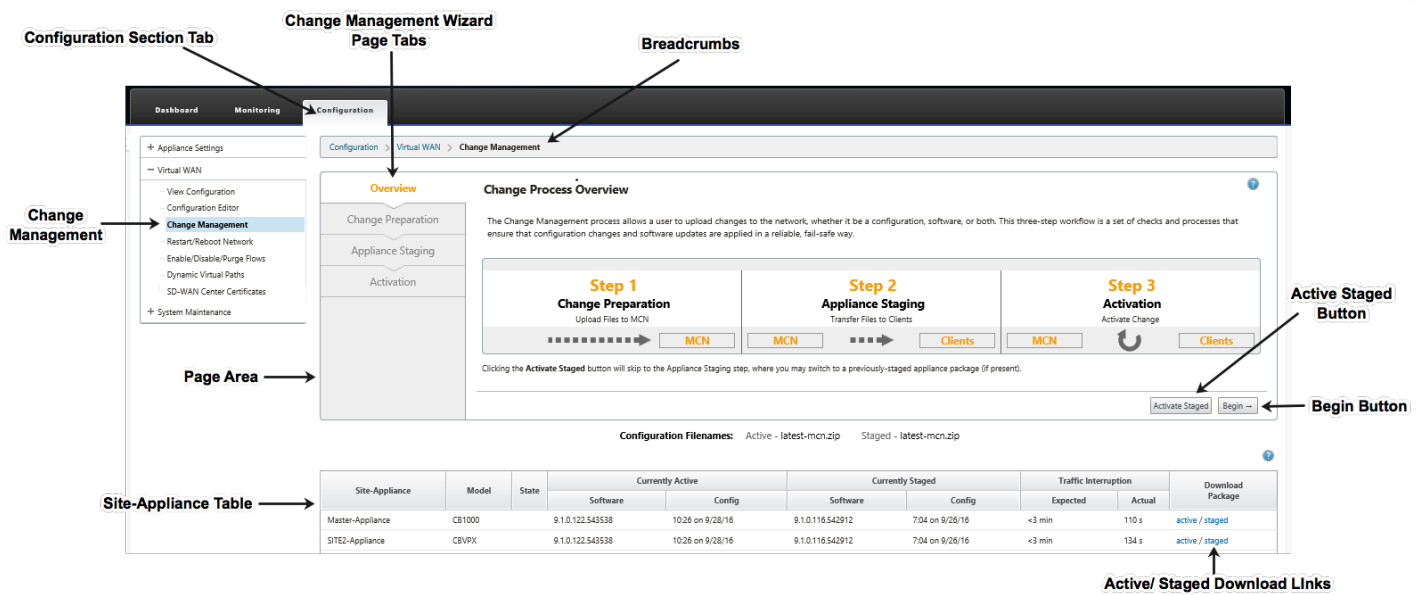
Configuration Section Tab

Change Management Wizard Page Tabs

Breadcrumbs

Dashboard Monitoring Configuration

+ Appliance Settings
− Virtual WAN
View Configuration
Configuration Editor
Change Management
Restart/Reboot Network
Enable/Disable/Purge Flows
Dynamic Virtual Paths
SD-WAN Center Certificates
+ System Maintenance

Change Management

Configuration > Virtual WAN > Change Management

Overview
Change Preparation
Appliance Staging
Activation

Change Process Overview

The Change Management process allows a user to upload changes to the network, whether it be a configuration, software, or both. This three-step workflow is a set of checks and processes that ensure that configuration changes and software updates are applied in a reliable, fail-safe way.

Step 1
Change Preparation
Upload Files to MCN
MCN

Step 2
Appliance Staging
Transfer Files to Clients
MCN Clients

Step 3
Activation
Activate Change
MCN Clients

Active Staged Button

Page Area

Clicking the Activate Staged button will skip to the Appliance Staging step, where you may switch to a previously-staged appliance package (if present).

Activate Staged Begin →

Begin Button

Configuration Filenames: Active - latest-mcn.zip Staged - latest-mcn.zip

Site-Appliance Table

| Site-Appliance | Model | State | Currently Active Software | Currently Active Config | Currently Staged Software | Currently Staged Config | Traffic Interruption Expected | Traffic Interruption Actual | Download Package |
|---|---|---|---|---|---|---|---|---|---|
| Master-Appliance | CB1000 | | 9.1.0.122.543538 | 10:26 on 9/28/16 | 9.1.0.116.542912 | 7:04 on 9/26/16 | <3 min | 110 s | active / staged |
| SITE2-Appliance | CBVPX | | 9.1.0.122.543538 | 10:26 on 9/28/16 | 9.1.0.116.542912 | 7:04 on 9/26/16 | <3 min | 134 s | active / staged |

Active/ Staged Download Links